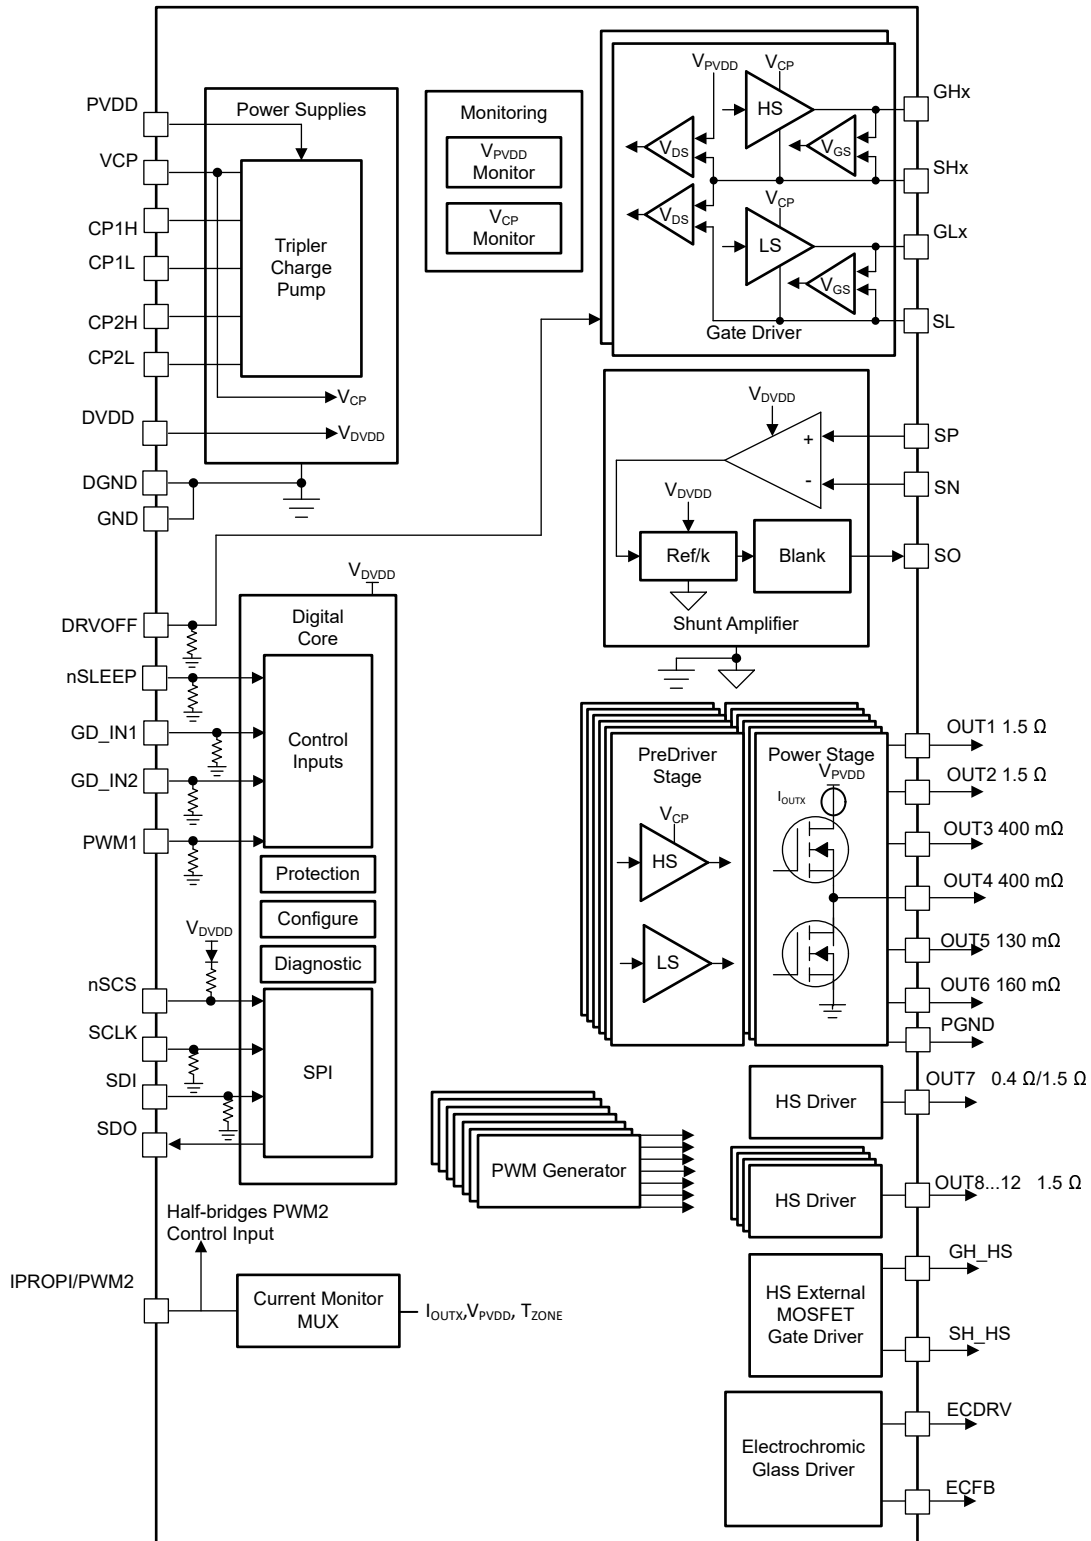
PVDD
VCP
CP1H
CP1L
CP2H
CP2L
DVDD
DGND
GND

Power Supplies
Tripler Charge Pump
$V_{CP}$
$V_{DVDD}$

Monitoring
$V_{PVDD}$ Monitor
$V_{CP}$ Monitor

$V_{PVDD}$
$V_{CP}$
HS
$V_{DS}$
$V_{GS}$
$V_{DS}$
$V_{CP}$
LS
$V_{GS}$
Gate Driver

GHx
SHx
GLx
SL

$V_{DVDD}$
+
-
$V_{DVDD}$
Ref/k
Blank
Shunt Amplifier

SP
SN
SO

$V_{DVDD}$
DRVOFF
nSLEEP
GD_IN1
GD_IN2
PWM1

Digital Core
Control Inputs
Protection
Configure
Diagnostic
$V_{DVDD}$
SPI

nSCS
SCLK
SDI
SDO

PreDriver Stage
$V_{CP}$
HS
LS

Power Stage
$V_{PVDD}$
$I_{OUTX}$

OUT1 1.5 Ω
OUT2 1.5 Ω
OUT3 400 mΩ
OUT4 400 mΩ
OUT5 130 mΩ
OUT6 160 mΩ
PGND

HS Driver
OUT7 0.4 Ω/1.5 Ω

PWM Generator

HS Driver
OUT8...12 1.5 Ω

Half-bridges PWM2 Control Input
IPROPI/PWM2
Current Monitor MUX
$I_{OUTX}$,$V_{PVDD}$, $T_{ZONE}$

HS External MOSFET Gate Driver
GH_HS
SH_HS

Electrochromic Glass Driver
ECDRV
ECFB